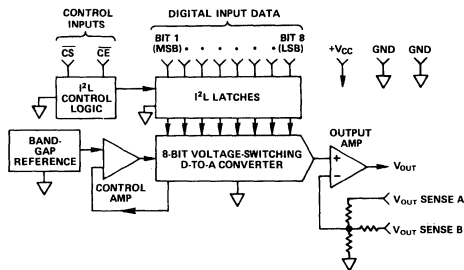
CONTROL INPUTS

DIGITAL INPUT DATA

$\overline{CS}$ $\overline{CE}$

BIT 1 (MSB)

BIT 8 (LSB)

$+V_{CC}$

GND GND

$I^2L$ CONTROL LOGIC

$I^2L$ LATCHES

BAND-GAP REFERENCE

8-BIT VOLTAGE-SWITCHING D-TO-A CONVERTER

CONTROL AMP

OUTPUT AMP

+

−

$V_{OUT}$

$V_{OUT}$ SENSE A

$V_{OUT}$ SENSE B